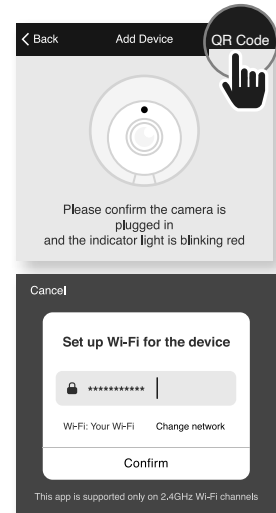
< Back

Add Device

QR Code

Please confirm the camera is plugged in and the indicator light is blinking red

Cancel

Set up Wi-Fi for the device

***********

Wi-Fi: Your Wi-Fi

Change network

Confirm

This app is supported only on 2.4GHz Wi-Fi channels